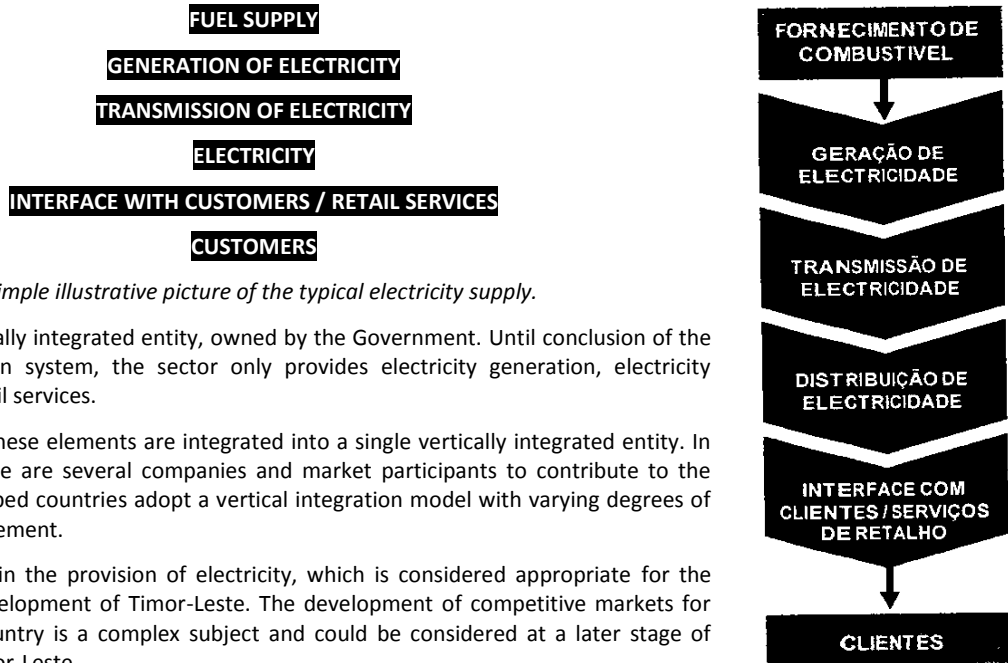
FUEL SUPPLY

GENERATION OF ELECTRICITY

TRANSMISSION OF ELECTRICITY

ELECTRICITY

INTERFACE WITH CUSTOMERS / RETAIL SERVICES

CUSTOMERS

imple illustrative picture of the typical electricity supply.

ally integrated entity, owned by the Government. Until conclusion of the n system, the sector only provides electricity generation, electricity il services.

hese elements are integrated into a single vertically integrated entity. In e are several companies and market participants to contribute to the ped countries adopt a vertical integration model with varying degrees of ement.

in the provision of electricity, which is considered appropriate for the elopment of Timor-Leste. The development of competitive markets for untry is a complex subject and could be considered at a later stage of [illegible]

FORNECIMENTO DE COMBUSTIVEL

GERAÇÃO DE ELECTRICIDADE

TRANSMISSÃO DE ELECTRICIDADE

DISTRIBUIÇÃO DE ELECTRICIDADE

INTERFACE COM CLIENTES / SERVIÇOS DE RETALHO

CLIENTES